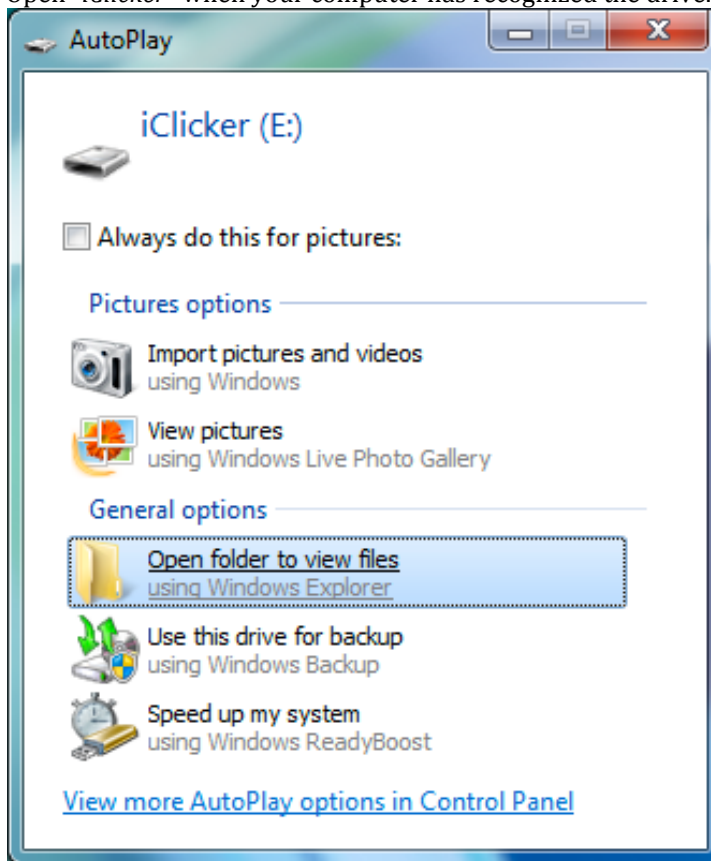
Open "iclicker." when your computer has recognized the drive.

AutoPlay

iClicker (E:)

Always do this for pictures:

Pictures options

Import pictures and videos
using Windows

View pictures
using Windows Live Photo Gallery

General options

Open folder to view files
using Windows Explorer

Use this drive for backup
using Windows Backup

Speed up my system
using Windows ReadyBoost

View more AutoPlay options in Control Panel